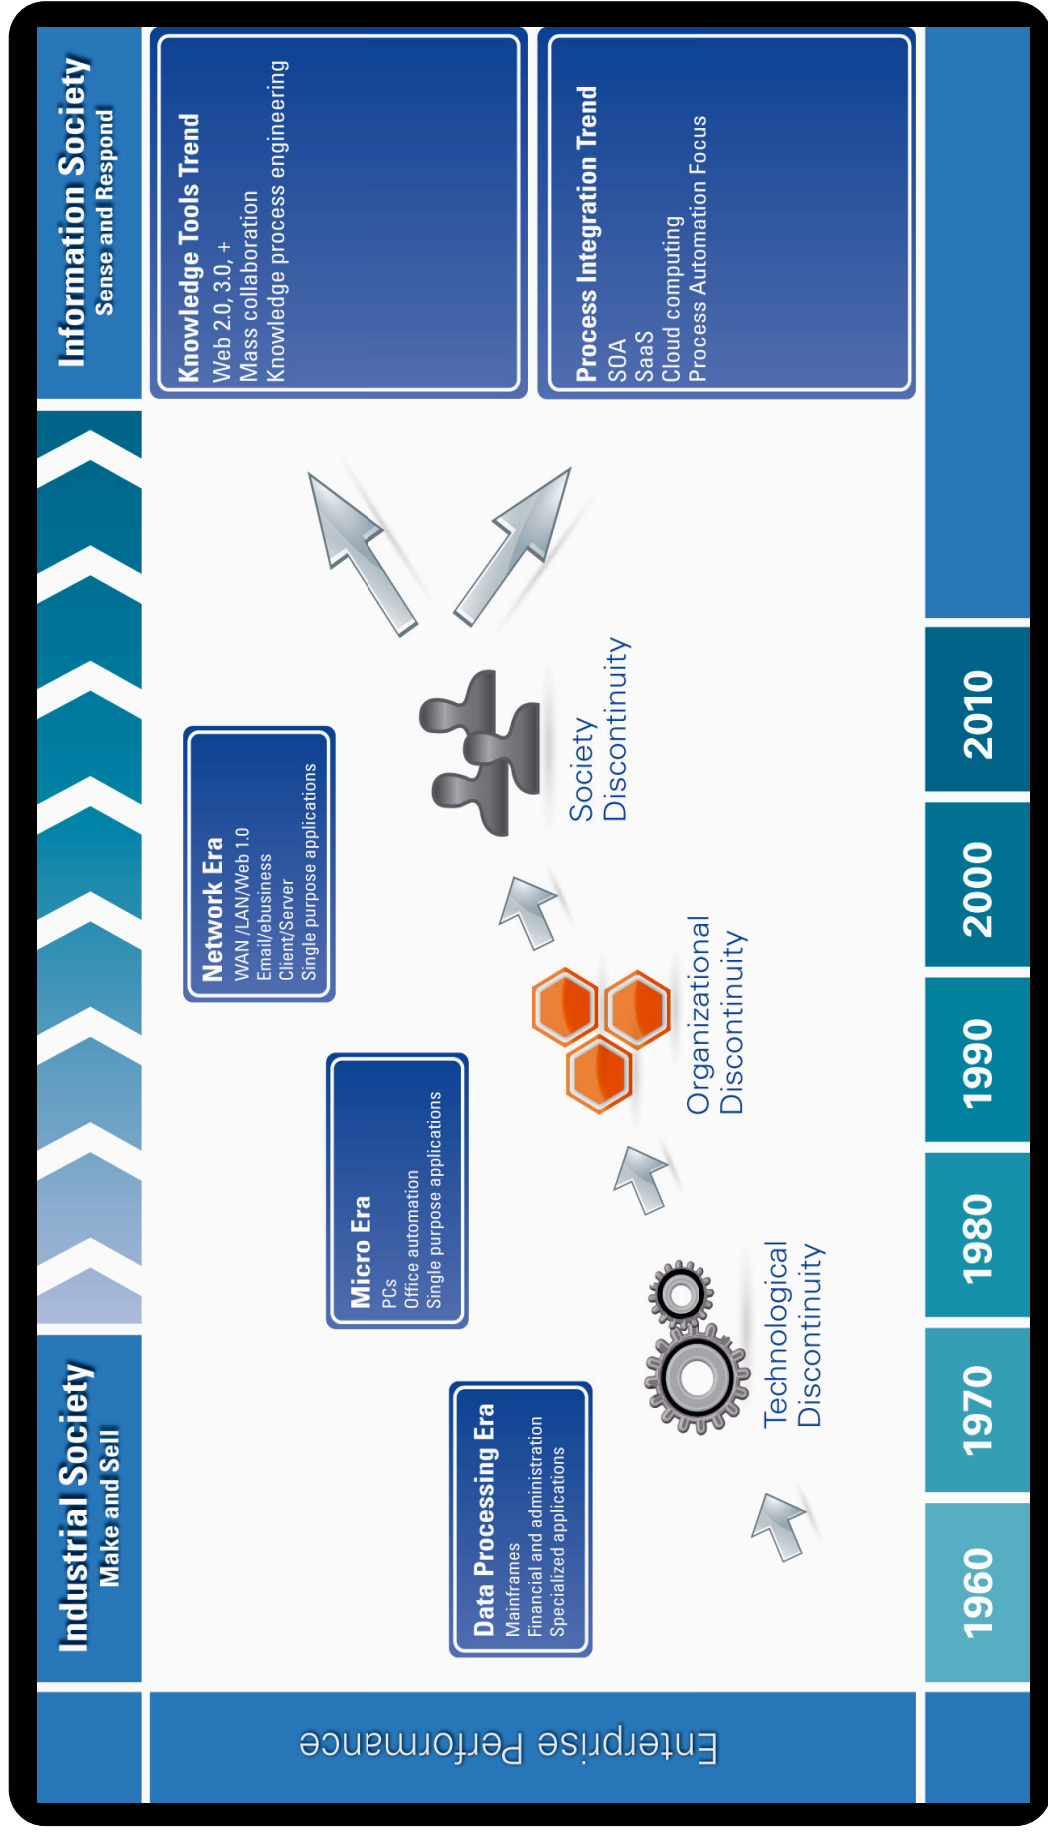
Industrial Society
Make and Sell

Information Society
Sense and Respond

Data Processing Era
Mainframes
Financial and administration
Specialized applications

Micro Era
PCs
Office automation
Single purpose applications

Network Era
WAN /LAN/Web 1.0
Email/ebusiness
Client/Server
Single purpose applications

Knowledge Tools Trend
Web 2.0, 3.0, +
Mass collaboration
Knowledge process engineering

Process Integration Trend
SOA
SaaS
Cloud computing
Process Automation Focus

Technological Discontinuity

Organizational Discontinuity

Society Discontinuity

Enterprise Performance

1960
1970
1980
1990
2000
2010